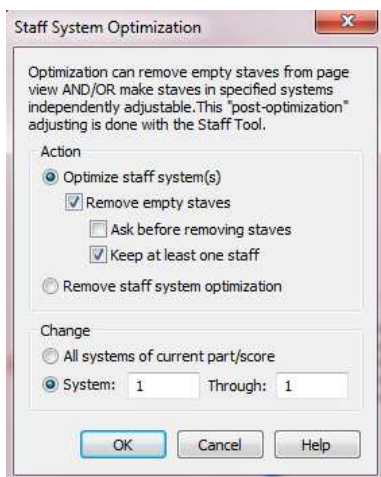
Staff System Optimization

Optimization can remove empty staves from page view AND/OR make staves in specified systems independently adjustable.This "post-optimization" adjusting is done with the Staff Tool.

Action

Optimize staff system(s)

Remove empty staves

Ask before removing staves

Keep at least one staff

Remove staff system optimization

Change

All systems of current part/score

System: 1 Through: 1

OK Cancel Help